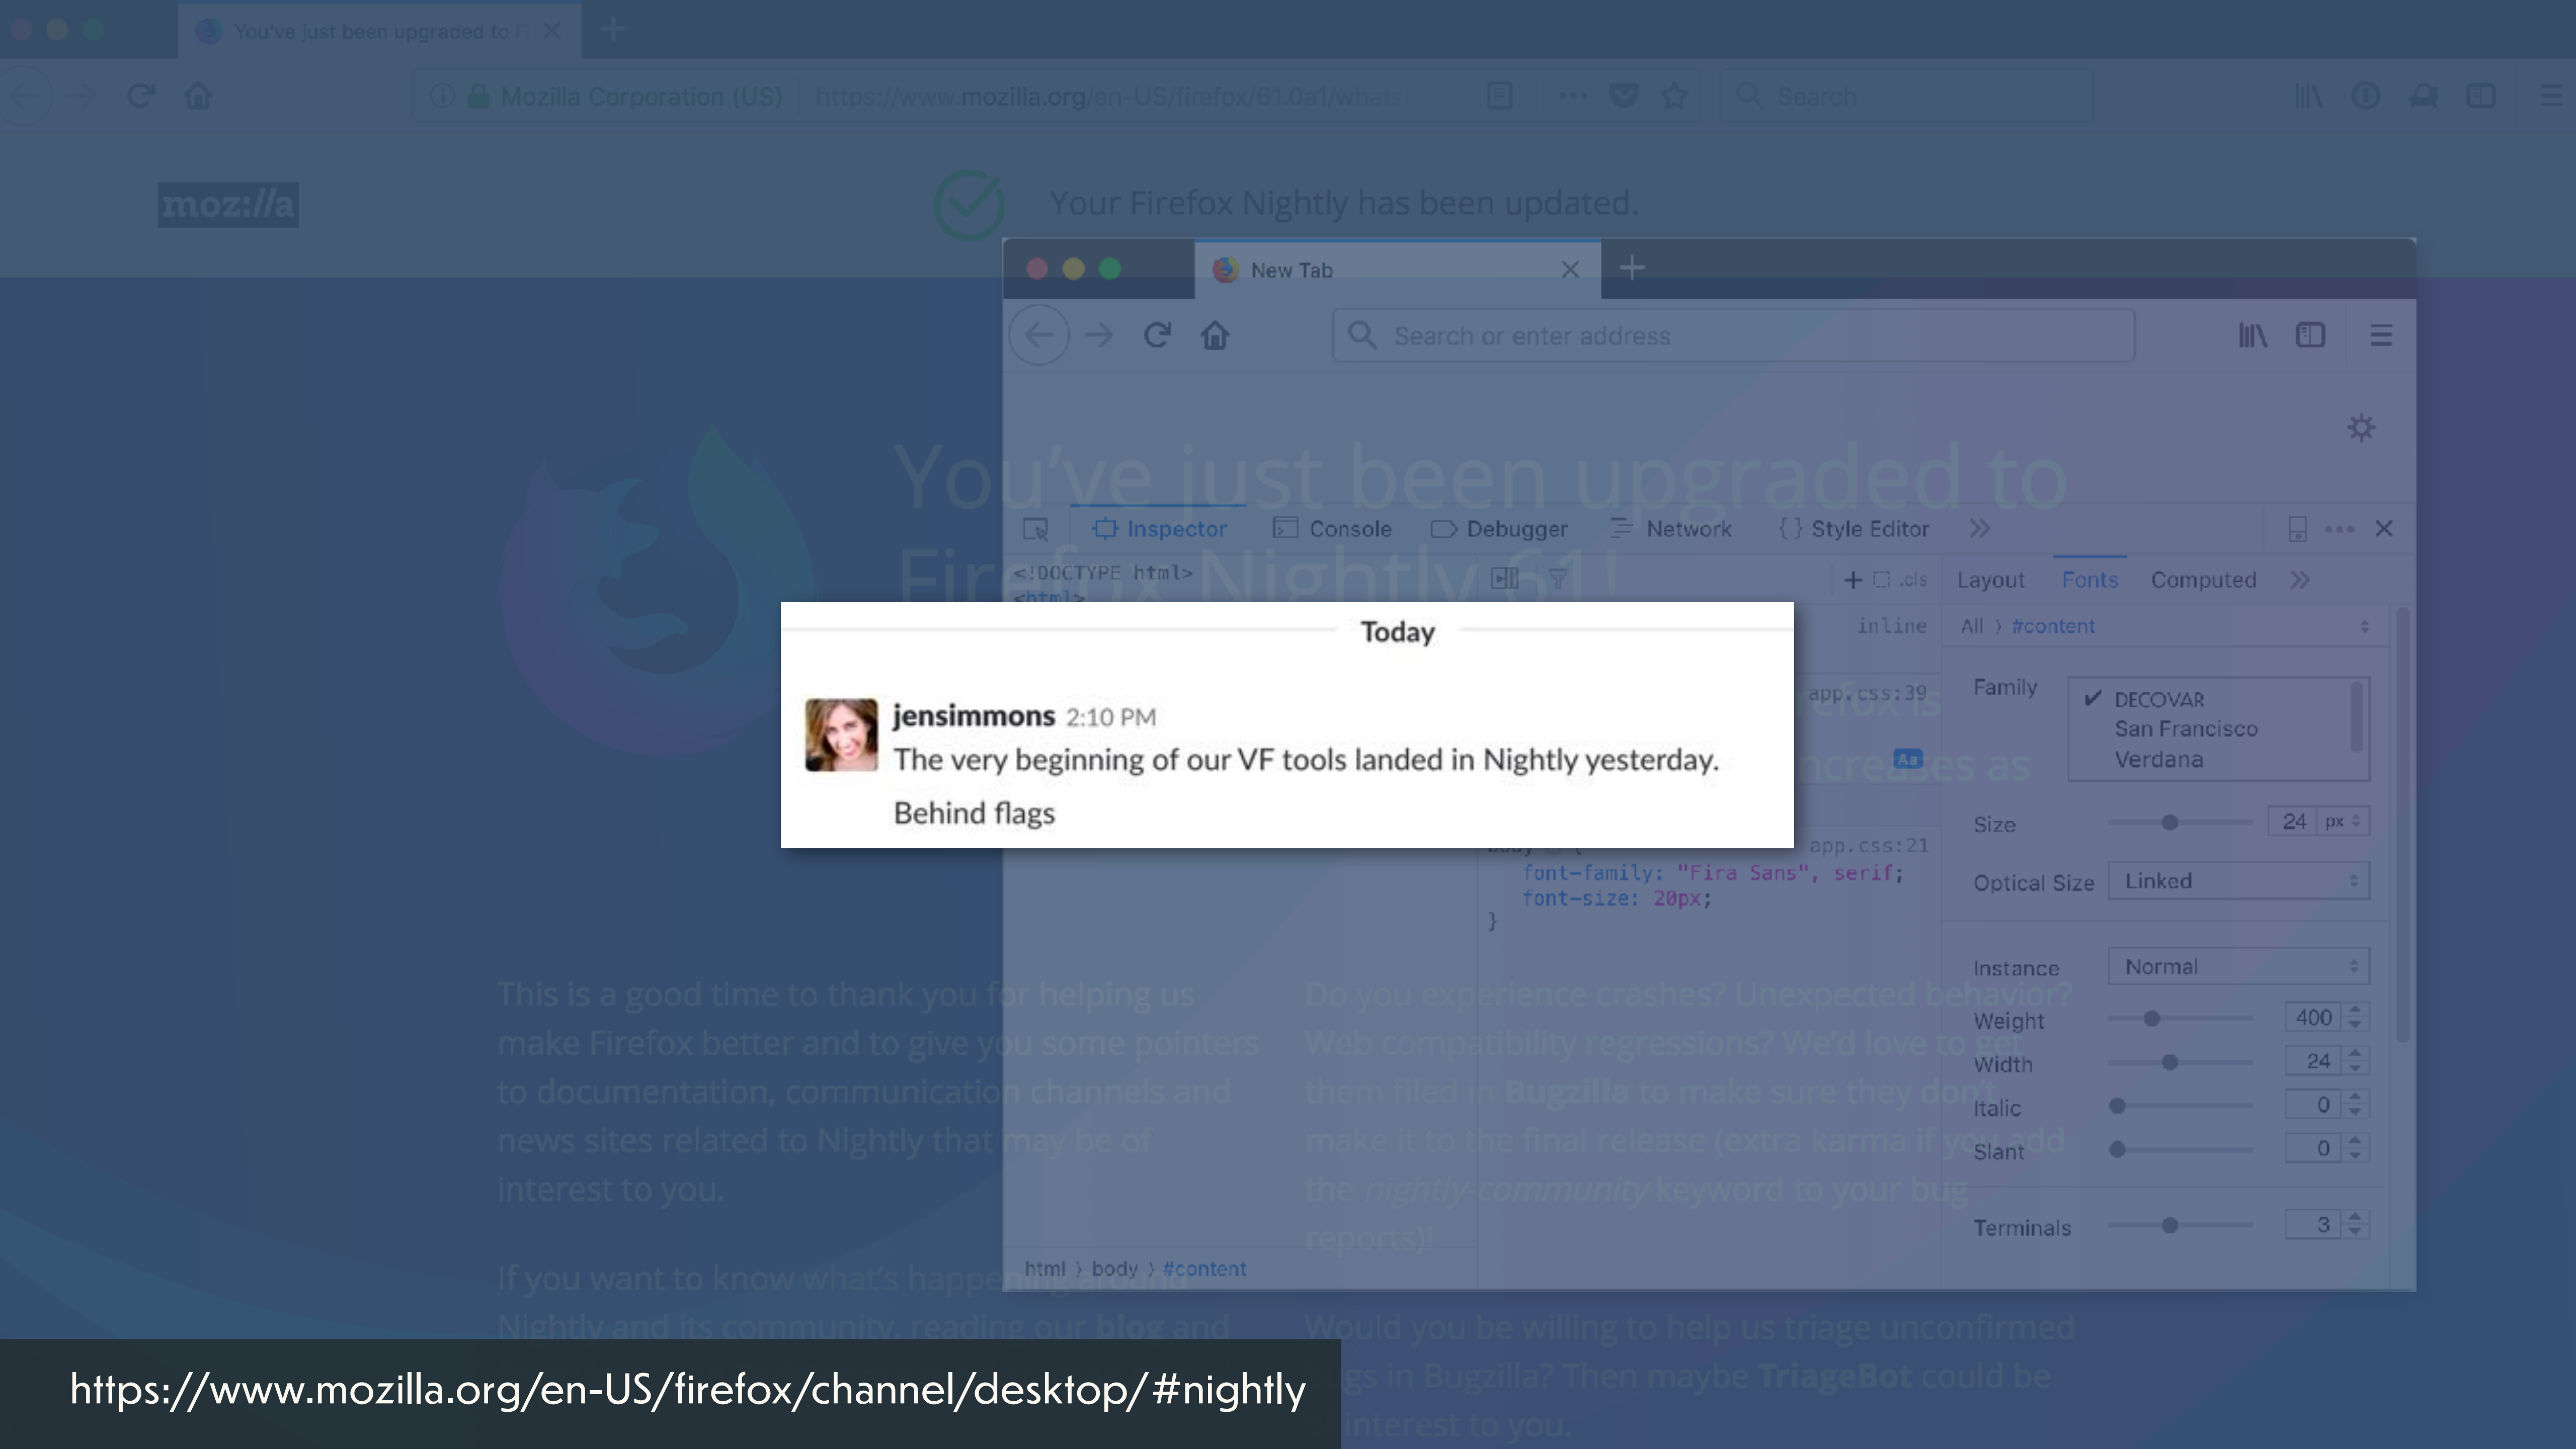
You've just been upgraded to F

Mozilla Corporation (US) https://www.mozilla.org/en-US/firefox/61.0a1/whats

Search

moz://a

Your Firefox Nightly has been updated.

New Tab

Search or enter address

You've just been upgraded to Firefox Nightly 61!

Inspector Console Debugger Network Style Editor

<!DOCTYPE html>
<html>

Layout Fonts Computed

inline

All #content

app.css:39

Family

✔ DECOVAR
San Francisco
Verdana

Size 24 px

app.css:21

font-family: "Fira Sans", serif;
font-size: 20px;
}

Optical Size Linked

Instance Normal

Weight 400

Width 24

Italic 0

Slant 0

Terminals 3

html body #content

Today

jensimmons 2:10 PM

The very beginning of our VF tools landed in Nightly yesterday.

Behind flags

This is a good time to thank you for helping us make Firefox better and to give you some pointers to documentation, communication channels and news sites related to Nightly that may be of interest to you.

Do you experience crashes? Unexpected behavior? Web compatibility regressions? We'd love to get them filed in Bugzilla to make sure they don't make it to the final release (extra karma if you add the nightly-community keyword to your bug reports)!

If you want to know what's happening around Nightly and its community, reading our blog and

Would you be willing to help us triage unconfirmed bugs in Bugzilla? Then maybe TriageBot could be of interest to you.

https://www.mozilla.org/en-US/firefox/channel/desktop/#nightly